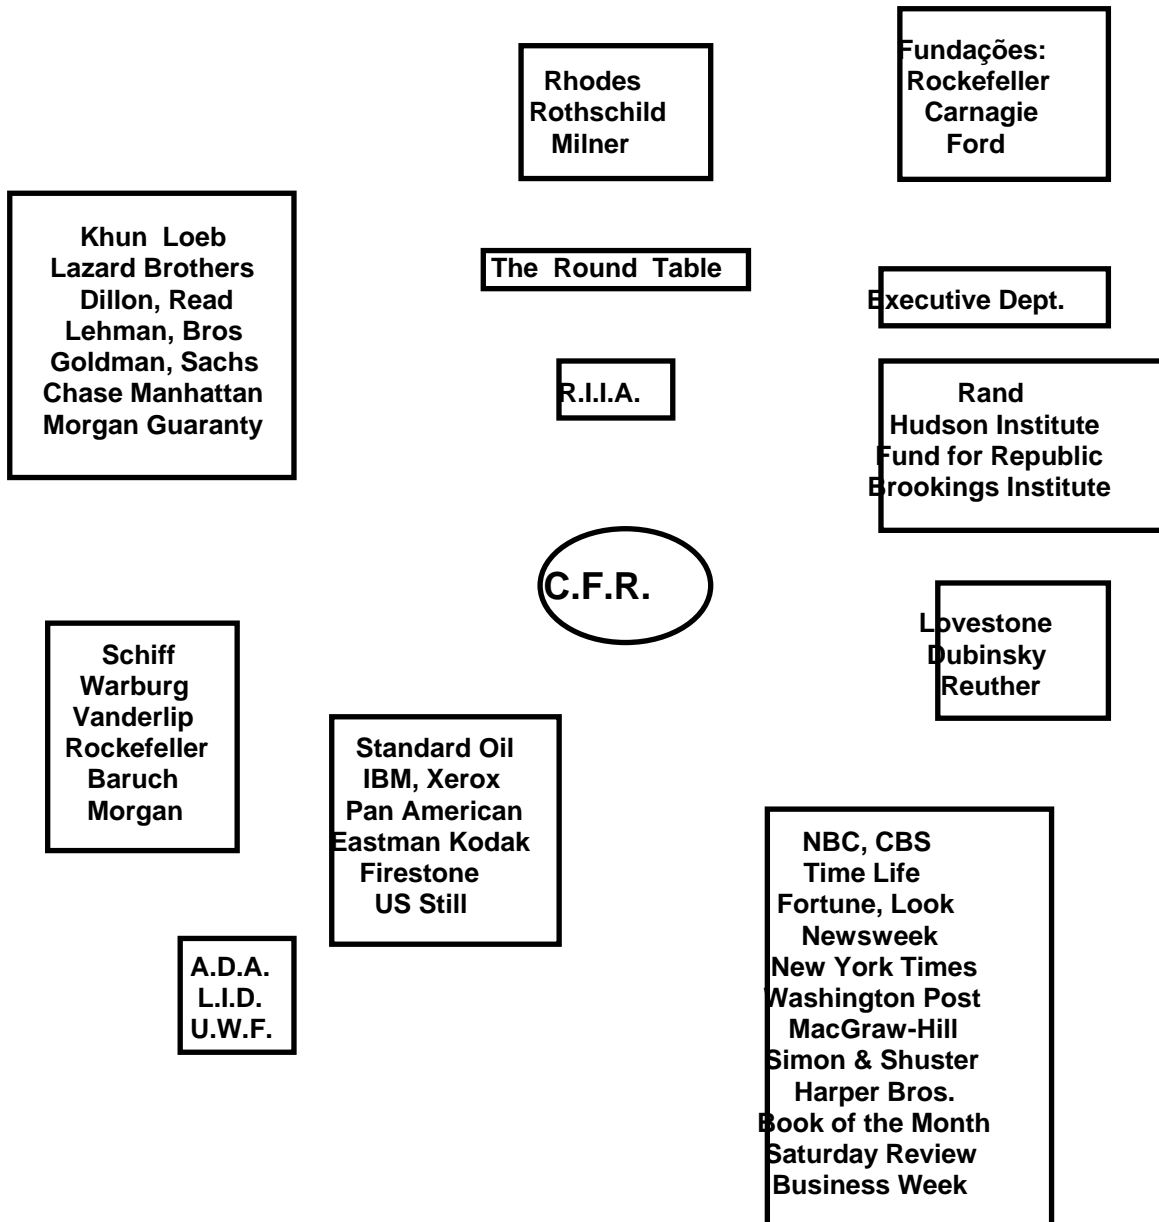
Rhodes
Rothschild
Milner

Fundações:
Rockefeller
Carnagie
Ford

Khun Loeb
Lazard Brothers
Dillon, Read
Lehman, Bros
Goldman, Sachs
Chase Manhattan
Morgan Guaranty

The Round Table

Executive Dept.

R.I.I.A.

Rand
Hudson Institute
Fund for Republic
Brookings Institute

C.F.R.

Lovestone
Dubinsky
Reuther

Schiff
Warburg
Vanderlip
Rockefeller
Baruch
Morgan

Standard Oil
IBM, Xerox
Pan American
Eastman Kodak
Firestone
US Still

NBC, CBS
Time Life
Fortune, Look
Newsweek
New York Times
Washington Post
MacGraw-Hill
Simon & Shuster
Harper Bros.
Book of the Month
Saturday Review
Business Week

A.D.A.
L.I.D.
U.W.F.